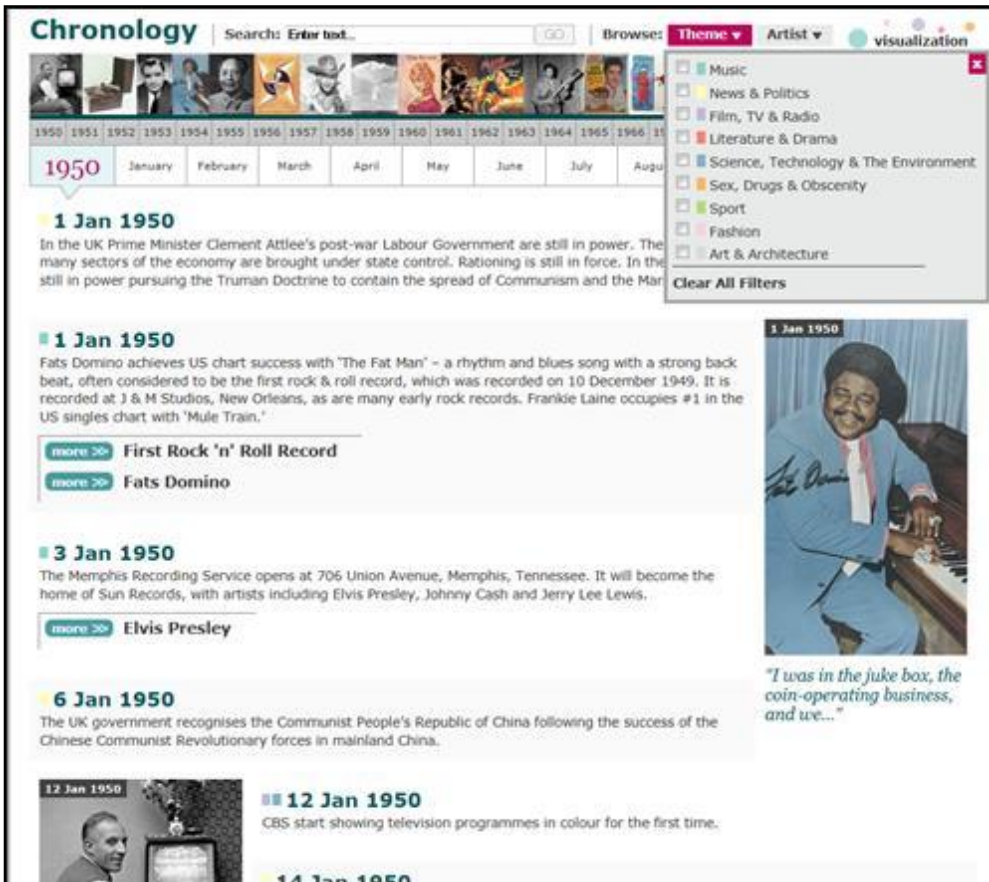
Chronology | Search: Enter text... GO | Browse: Theme ▾ Artist ▾ visualization

1950 1951 1952 1953 1954 1955 1956 1957 1958 1959 1960 1961 1962 1963 1964 1965 1966 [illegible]

1950 January February March April May June July Augu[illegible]

Music
News & Politics
Film, TV & Radio
Literature & Drama
Science, Technology & The Environment
Sex, Drugs & Obscenity
Sport
Fashion
Art & Architecture
Clear All Filters

1 Jan 1950
In the UK Prime Minister Clement Attlee's post-war Labour Government are still in power. The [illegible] many sectors of the economy are brought under state control. Rationing is still in force. In the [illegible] still in power pursuing the Truman Doctrine to contain the spread of Communism and the Mar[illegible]

1 Jan 1950
Fats Domino achieves US chart success with 'The Fat Man' – a rhythm and blues song with a strong back beat, often considered to be the first rock & roll record, which was recorded on 10 December 1949. It is recorded at J & M Studios, New Orleans, as are many early rock records. Frankie Laine occupies #1 in the US singles chart with 'Mule Train.'

more >> First Rock 'n' Roll Record
more >> Fats Domino

1 Jan 1950
Fats Domino
"I was in the juke box, the coin-operating business, and we..."

3 Jan 1950
The Memphis Recording Service opens at 706 Union Avenue, Memphis, Tennessee. It will become the home of Sun Records, with artists including Elvis Presley, Johnny Cash and Jerry Lee Lewis.

more >> Elvis Presley

6 Jan 1950
The UK government recognises the Communist People's Republic of China following the success of the Chinese Communist Revolutionary forces in mainland China.

12 Jan 1950

12 Jan 1950
CBS start showing television programmes in colour for the first time.

14 Jan 1950